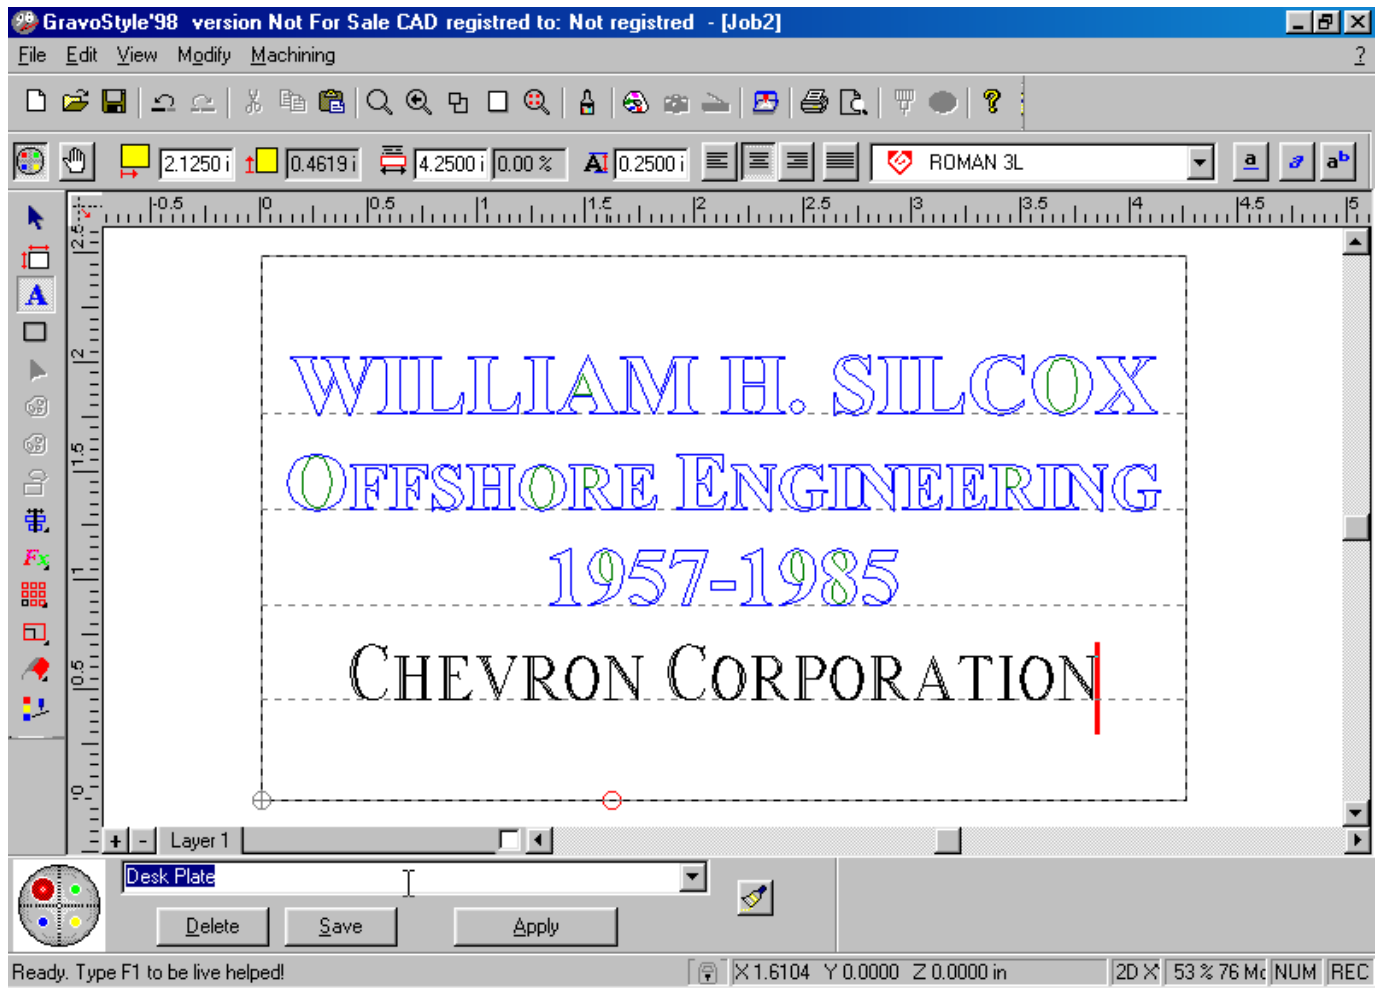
GravoStyle'98 version Not For Sale CAD registred to: Not registred - [Job2]

File Edit View Modify Machining ?

2.1250 i 0.4619 i 4.2500 i 0.00 % 0.2500 i ROMAN 3L a a $a^b$

-0.5 0 0.5 1 1.5 2 2.5 3 3.5 4 4.5 5

2.5 2 1.5 1 0.5 0

WILLIAM H. SILCOX

OFFSHORE ENGINEERING

1957-1985

CHEVRON CORPORATION

+ - Layer 1

Desk Plate

Delete Save Apply

Ready. Type F1 to be live helped! X 1.6104 Y 0.0000 Z 0.0000 in 2D X 53 % 76 M NUM REC